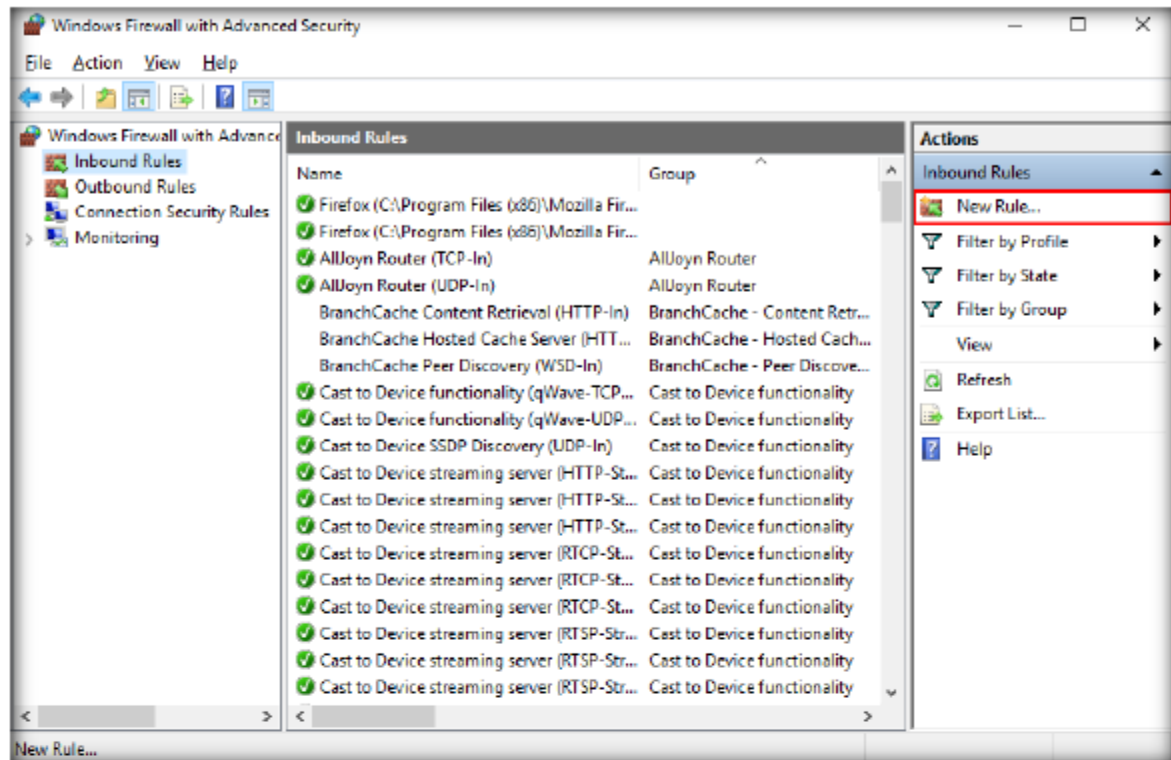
Windows Firewall with Advanced Security

File Action View Help

Windows Firewall with Advance
Inbound Rules
Outbound Rules
Connection Security Rules
Monitoring

Inbound Rules

| Name | Group |
|---|---|
| Firefox (C:\Program Files (x86)\Mozilla Fir... | |
| Firefox (C:\Program Files (x86)\Mozilla Fir... | |
| AllJoyn Router (TCP-In) | AllJoyn Router |
| AllJoyn Router (UDP-In) | AllJoyn Router |
| BranchCache Content Retrieval (HTTP-In) | BranchCache - Content Retr... |
| BranchCache Hosted Cache Server (HTT... | BranchCache - Hosted Cach... |
| BranchCache Peer Discovery (WSD-In) | BranchCache - Peer Discove... |
| Cast to Device functionality (qWave-TCP... | Cast to Device functionality |
| Cast to Device functionality (qWave-UDP... | Cast to Device functionality |
| Cast to Device SSDP Discovery (UDP-In) | Cast to Device functionality |
| Cast to Device streaming server (HTTP-St... | Cast to Device functionality |
| Cast to Device streaming server (HTTP-St... | Cast to Device functionality |
| Cast to Device streaming server (HTTP-St... | Cast to Device functionality |
| Cast to Device streaming server (RTCP-St... | Cast to Device functionality |
| Cast to Device streaming server (RTCP-St... | Cast to Device functionality |
| Cast to Device streaming server (RTCP-St... | Cast to Device functionality |
| Cast to Device streaming server (RTSP-Str... | Cast to Device functionality |
| Cast to Device streaming server (RTSP-Str... | Cast to Device functionality |
| Cast to Device streaming server (RTSP-Str... | Cast to Device functionality |

Actions
Inbound Rules
New Rule...
Filter by Profile
Filter by State
Filter by Group
View
Refresh
Export List...
Help

New Rule...